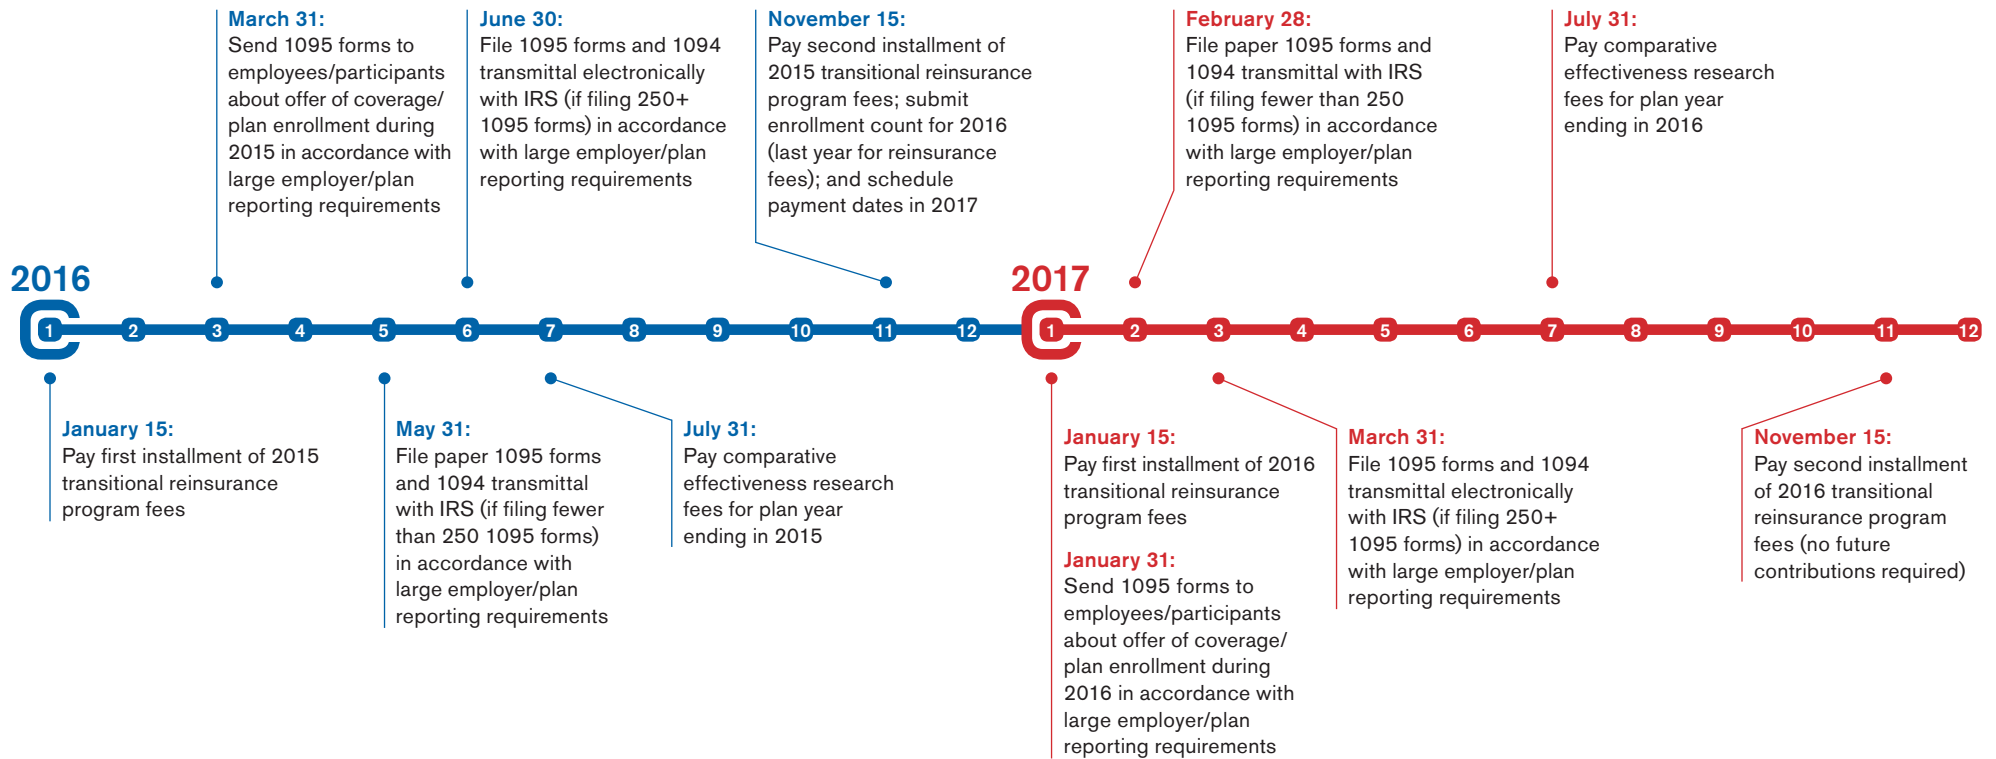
March 31:
Send 1095 forms to employees/participants about offer of coverage/ plan enrollment during 2015 in accordance with large employer/plan reporting requirements

June 30:
File 1095 forms and 1094 transmittal electronically with IRS (if filing 250+ 1095 forms) in accordance with large employer/plan reporting requirements

November 15:
Pay second installment of 2015 transitional reinsurance program fees; submit enrollment count for 2016 (last year for reinsurance fees); and schedule payment dates in 2017

February 28:
File paper 1095 forms and 1094 transmittal with IRS (if filing fewer than 250 1095 forms) in accordance with large employer/plan reporting requirements

July 31:
Pay comparative effectiveness research fees for plan year ending in 2016

2016

1 2 3 4 5 6 7 8 9 10 11 12

2017

1 2 3 4 5 6 7 8 9 10 11 12

January 15:
Pay first installment of 2015 transitional reinsurance program fees

May 31:
File paper 1095 forms and 1094 transmittal with IRS (if filing fewer than 250 1095 forms) in accordance with large employer/plan reporting requirements

July 31:
Pay comparative effectiveness research fees for plan year ending in 2015

January 15:
Pay first installment of 2016 transitional reinsurance program fees

January 31:
Send 1095 forms to employees/participants about offer of coverage/ plan enrollment during 2016 in accordance with large employer/plan reporting requirements

March 31:
File 1095 forms and 1094 transmittal electronically with IRS (if filing 250+ 1095 forms) in accordance with large employer/plan reporting requirements

November 15:
Pay second installment of 2016 transitional reinsurance program fees (no future contributions required)